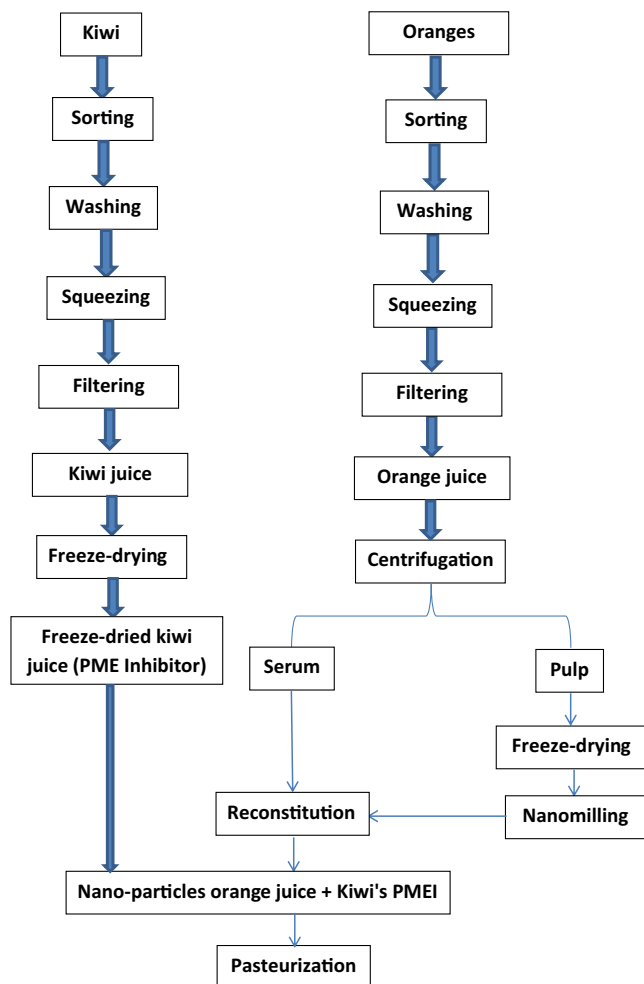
Kiwi

Sorting

Washing

Squeezing

Filtering

Kiwi juice

Freeze-drying

Freeze-dried kiwi juice (PME Inhibitor)

Oranges

Sorting

Washing

Squeezing

Filtering

Orange juice

Centrifugation

Serum

Pulp

Freeze-drying

Nanomilling

Reconstitution

Nano-particles orange juice + Kiwi's PMEI

Pasteurization